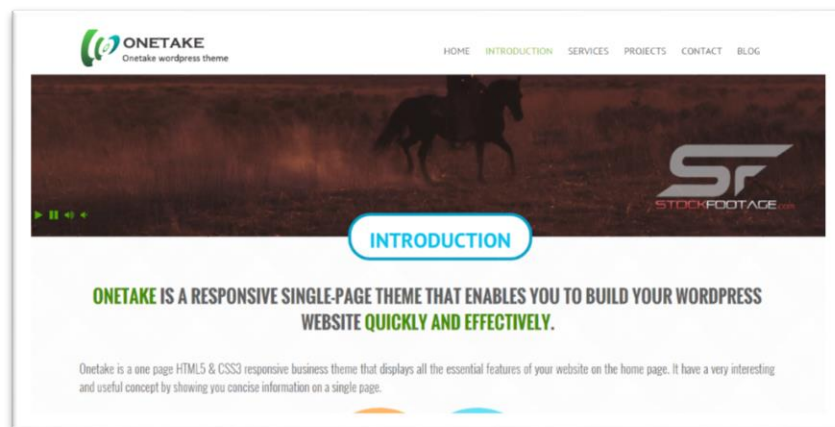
ONETAKE
Onetake wordpress theme

HOME INTRODUCTION SERVICES PROJECTS CONTACT BLOG

SF
STOCKFOOTAGE.com

INTRODUCTION

ONETAKE IS A RESPONSIVE SINGLE-PAGE THEME THAT ENABLES YOU TO BUILD YOUR WORDPRESS WEBSITE QUICKLY AND EFFECTIVELY.

Onetake is a one page HTML5 & CSS3 responsive business theme that displays all the essential features of your website on the home page. It have a very interesting and useful concept by showing you concise information on a single page.